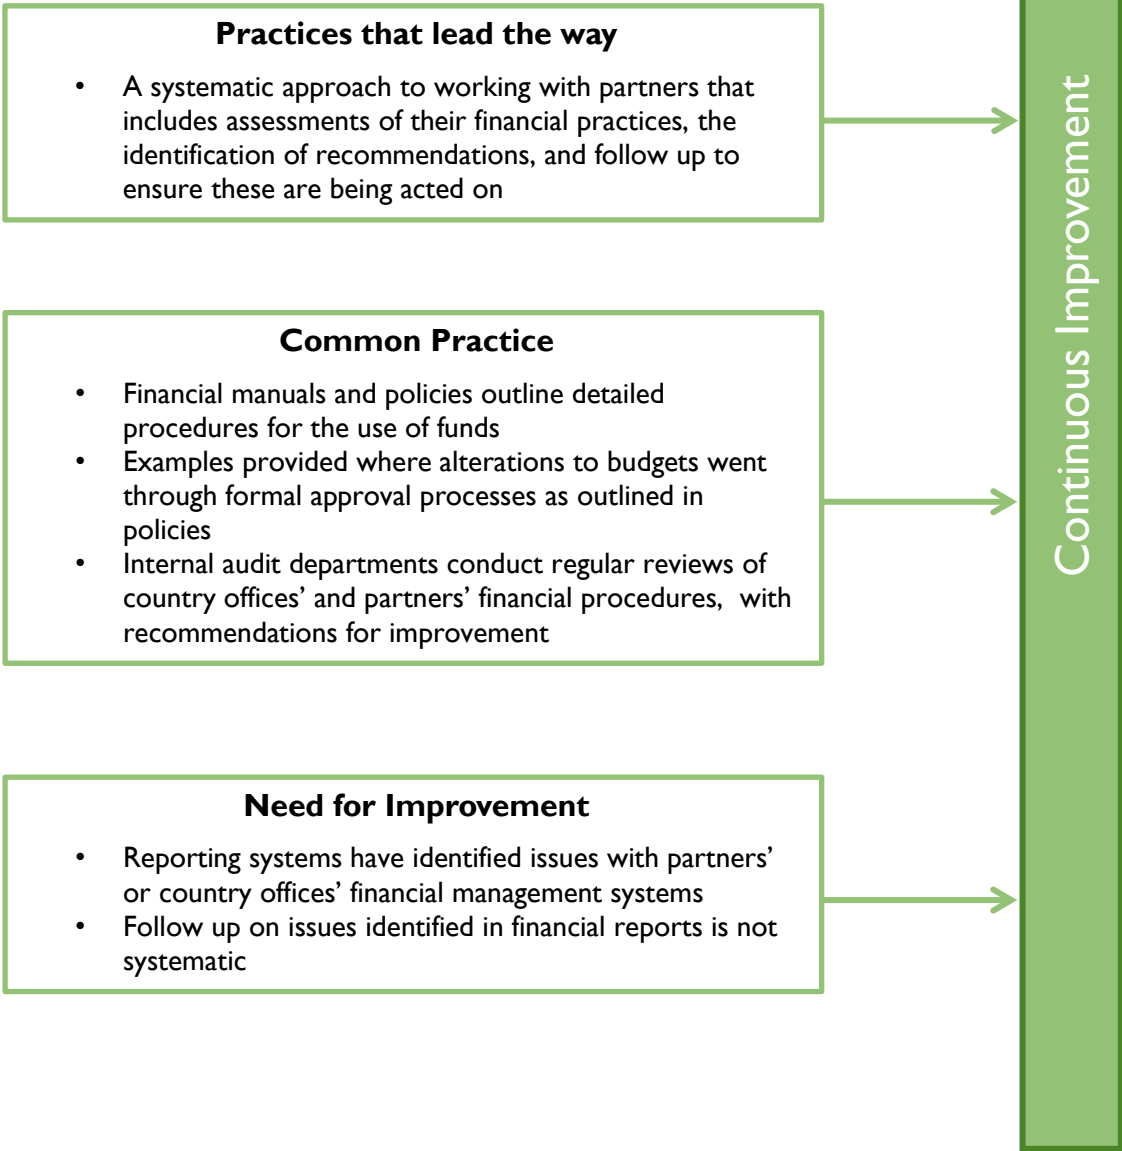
**Practices that lead the way**

- A systematic approach to working with partners that includes assessments of their financial practices, the identification of recommendations, and follow up to ensure these are being acted on

**Common Practice**

- Financial manuals and policies outline detailed procedures for the use of funds
- Examples provided where alterations to budgets went through formal approval processes as outlined in policies
- Internal audit departments conduct regular reviews of country offices' and partners' financial procedures, with recommendations for improvement

**Need for Improvement**

- Reporting systems have identified issues with partners' or country offices' financial management systems
- Follow up on issues identified in financial reports is not systematic

Continuous Improvement